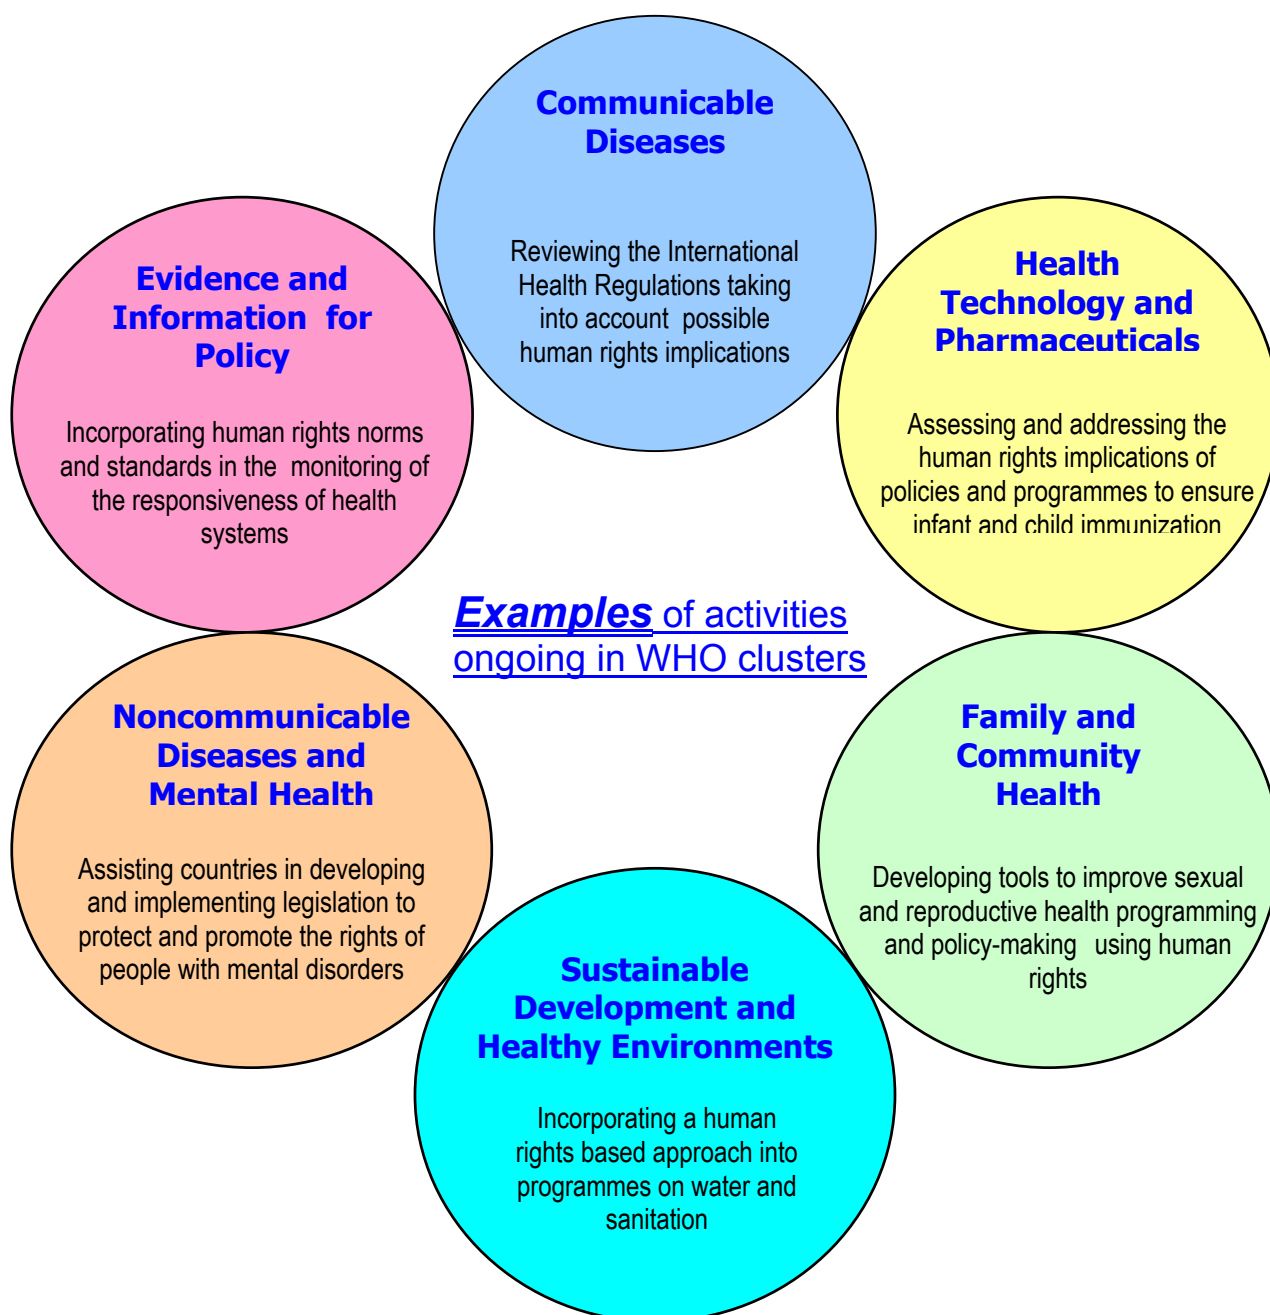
Communicable Diseases

Reviewing the International Health Regulations taking into account possible human rights implications

Evidence and Information for Policy

Incorporating human rights norms and standards in the monitoring of the responsiveness of health systems

Health Technology and Pharmaceuticals

Assessing and addressing the human rights implications of policies and programmes to ensure infant and child immunization

Examples of activities ongoing in WHO clusters

Noncommunicable Diseases and Mental Health

Assisting countries in developing and implementing legislation to protect and promote the rights of people with mental disorders

Family and Community Health

Developing tools to improve sexual and reproductive health programming and policy-making using human rights

Sustainable Development and Healthy Environments

Incorporating a human rights based approach into programmes on water and sanitation